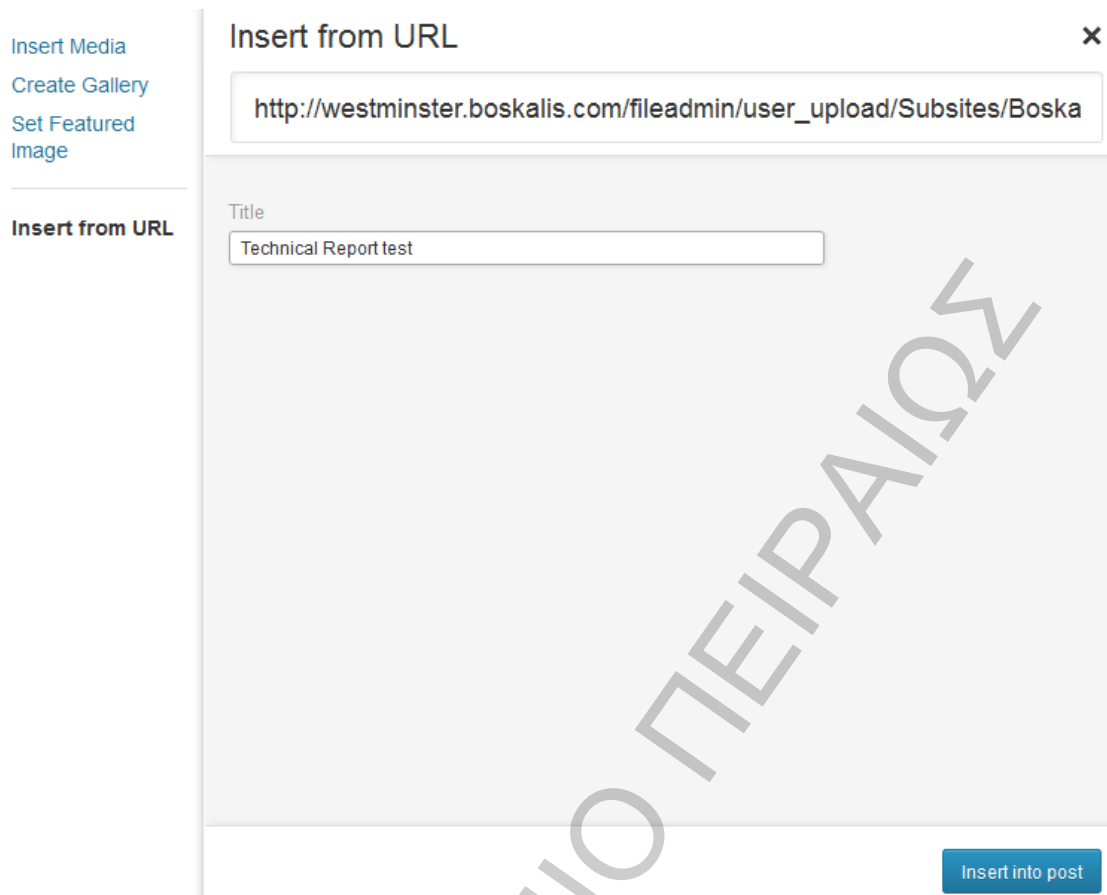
Insert Media
Create Gallery
Set Featured Image

Insert from URL

Insert from URL

×

http://westminster.boskalis.com/fileadmin/user_upload/Subsites/Boska

Title

Technical Report test

Insert into post

ΙΟ ΠΕΙΡΑΙΩΣ